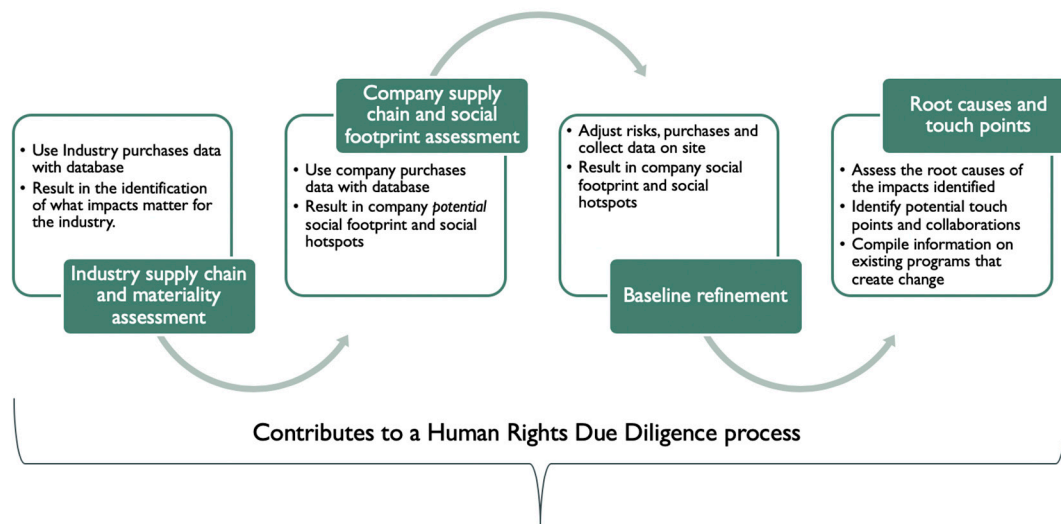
• Use Industry purchases data with database
• Result in the identification of what impacts matter for the industry.

Industry supply chain and materiality assessment

Company supply chain and social footprint assessment

• Use company purchases data with database
• Result in company *potential* social footprint and social hotspots

• Adjust risks, purchases and collect data on site
• Result in company social footprint and social hotspots

Baseline refinement

Root causes and touch points

• Assess the root causes of the impacts identified
• Identify potential touch points and collaborations
• Compile information on existing programs that create change

Contributes to a Human Rights Due Diligence process